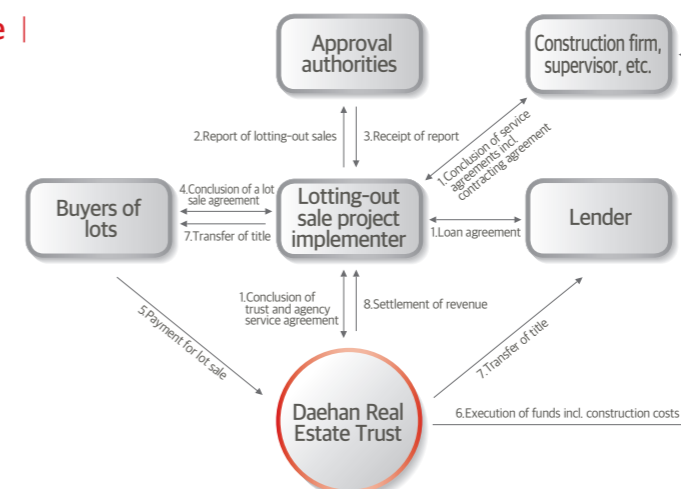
e |

Approval authorities

Construction firm, supervisor, etc.

2.Report of lotting-out sales

3.Receipt of report

1.Conclusion of service agreements incl. contracting agreement

Buyers of lots

4.Conclusion of a lot sale agreement

7.Transfer of title

Lotting-out sale project implementer

1.Loan agreement

Lender

5.Payment for lot sale

1.Conclusion of trust and agency service agreement

8.Settlement of revenue

7.Transfer of title

Daehan Real Estate Trust

6.Execution of funds incl. construction costs